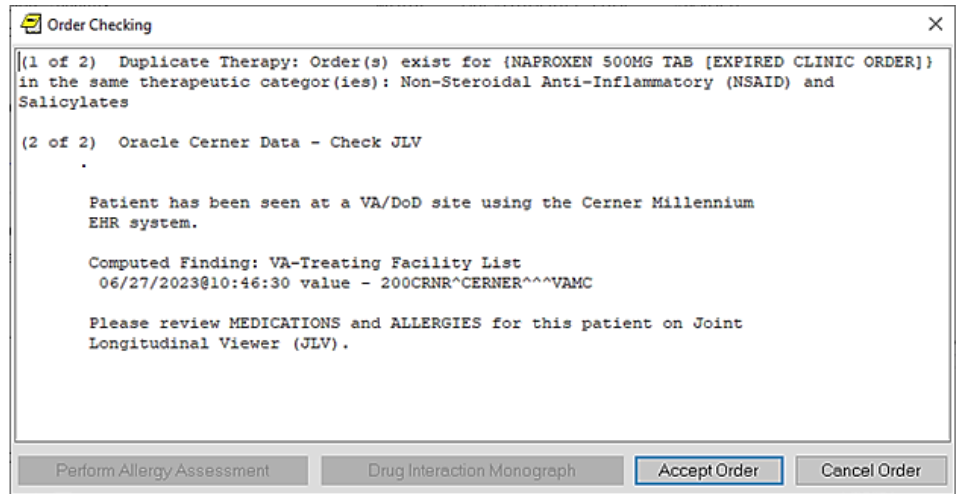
Order Checking

(1 of 2) Duplicate Therapy: Order(s) exist for {NAPROXEN 500MG TAB [EXPIRED CLINIC ORDER]} in the same therapeutic categor(ies): Non-Steroidal Anti-Inflammatory (NSAID) and Salicylates

(2 of 2) Oracle Cerner Data - Check JLV
.

Patient has been seen at a VA/DoD site using the Cerner Millennium EHR system.

Computed Finding: VA-Treating Facility List
06/27/2023@10:46:30 value - 200CRNR^CERNER^^^VAMC

Please review MEDICATIONS and ALLERGIES for this patient on Joint Longitudinal Viewer (JLV).

Perform Allergy Assessment | Drug Interaction Monograph | Accept Order | Cancel Order